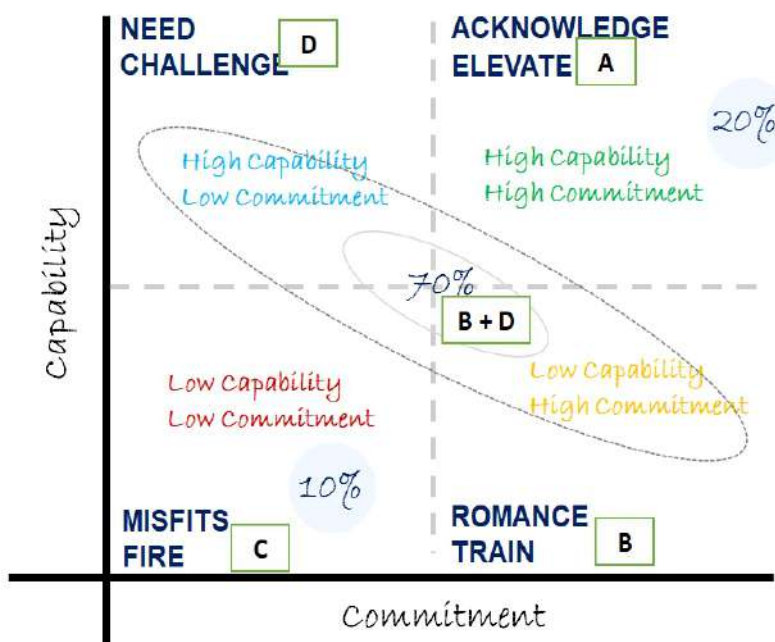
NEED CHALLENGE D

ACKNOWLEDGE ELEVATE A

20%

High Capability Low Commitment

High Capability High Commitment

Capability

70%

B + D

Low Capability Low Commitment

Low Capability High Commitment

10%

MISFITS FIRE C

ROMANCE TRAIN B

Commitment